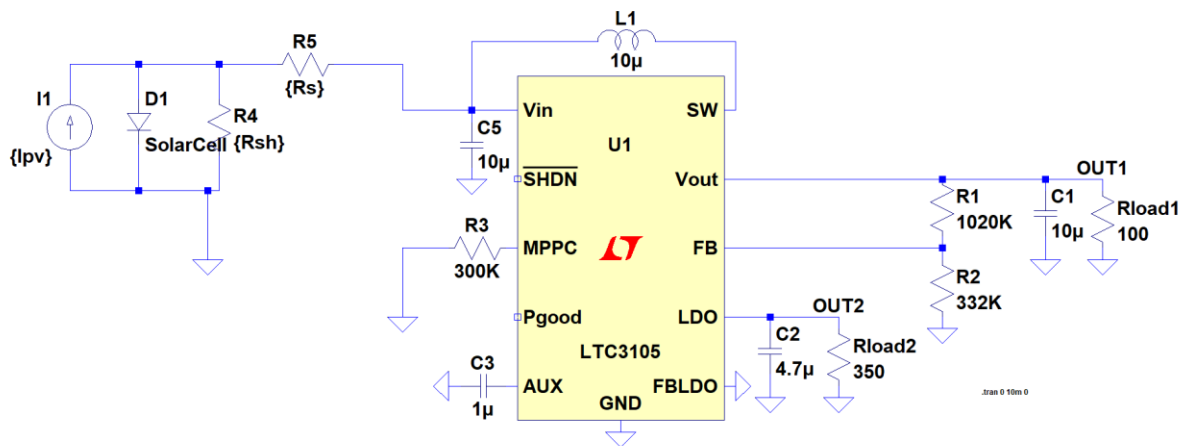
L1
10µ

R5
{Rs}

I1
{Ipv}

D1
SolarCell

R4
{Rsh}

C5
10µ

Vin
SW
U1
$\overline{SHDN}$
Vout
MPPC
FB
Pgood
LDO
LTC3105
AUX
FBLDO
GND

R3
300K

C3
1µ

R1
1020K

R2
332K

C1
10µ

OUT1

Rload1
100

OUT2

C2
4.7µ

Rload2
350

.tran 0 10m 0